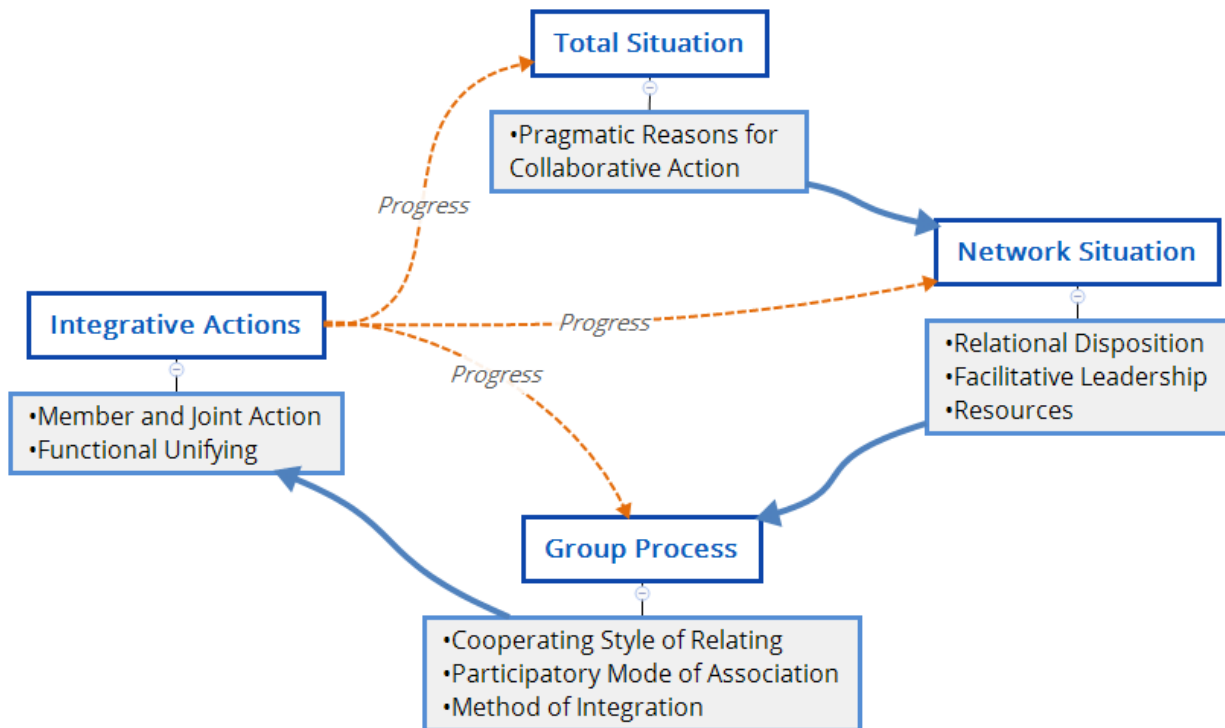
Total Situation

•Pragmatic Reasons for Collaborative Action

Progress

Network Situation

Integrative Actions

Progress

Progress

•Relational Disposition
•Facilitative Leadership
•Resources

•Member and Joint Action
•Functional Unifying

Group Process

•Cooperating Style of Relating
•Participatory Mode of Association
•Method of Integration